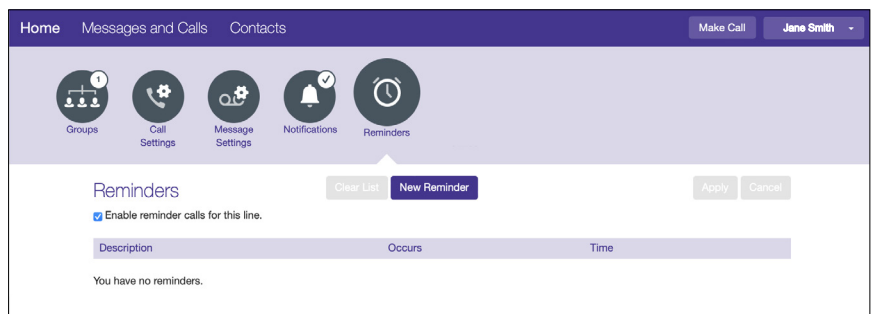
Home Messages and Calls Contacts

Make Call Jane Smith

1
Groups

Call Settings

Message Settings

Notifications

Reminders

Reminders

Clear List New Reminder

Apply Cancel

Enable reminder calls for this line.

| Description | Occurs | Time |
|---|---|---|

You have no reminders.